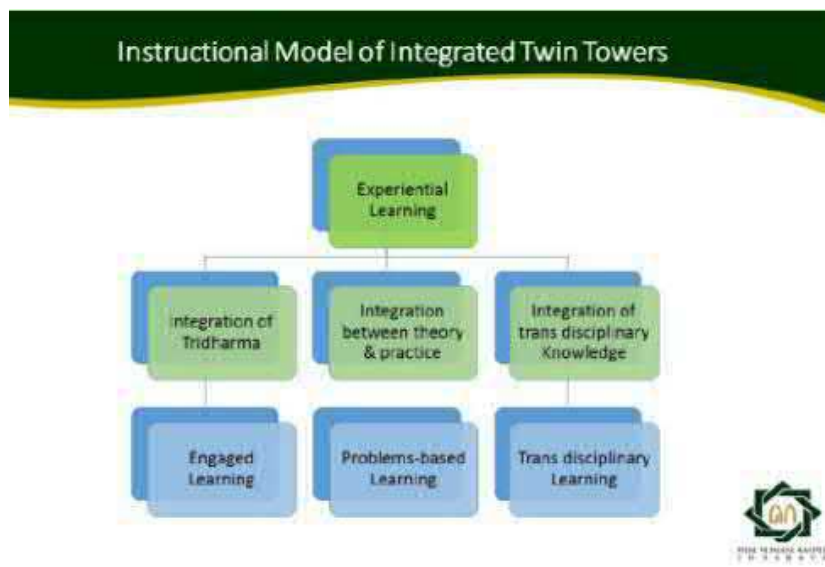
Instructional Model of Integrated Twin Towers

Experiential Learning

Integration of Tridharma

Integration between theory & practice

Integration of trans disciplinary Knowledge

Engaged Learning

Problems-based Learning

Trans disciplinary Learning

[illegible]